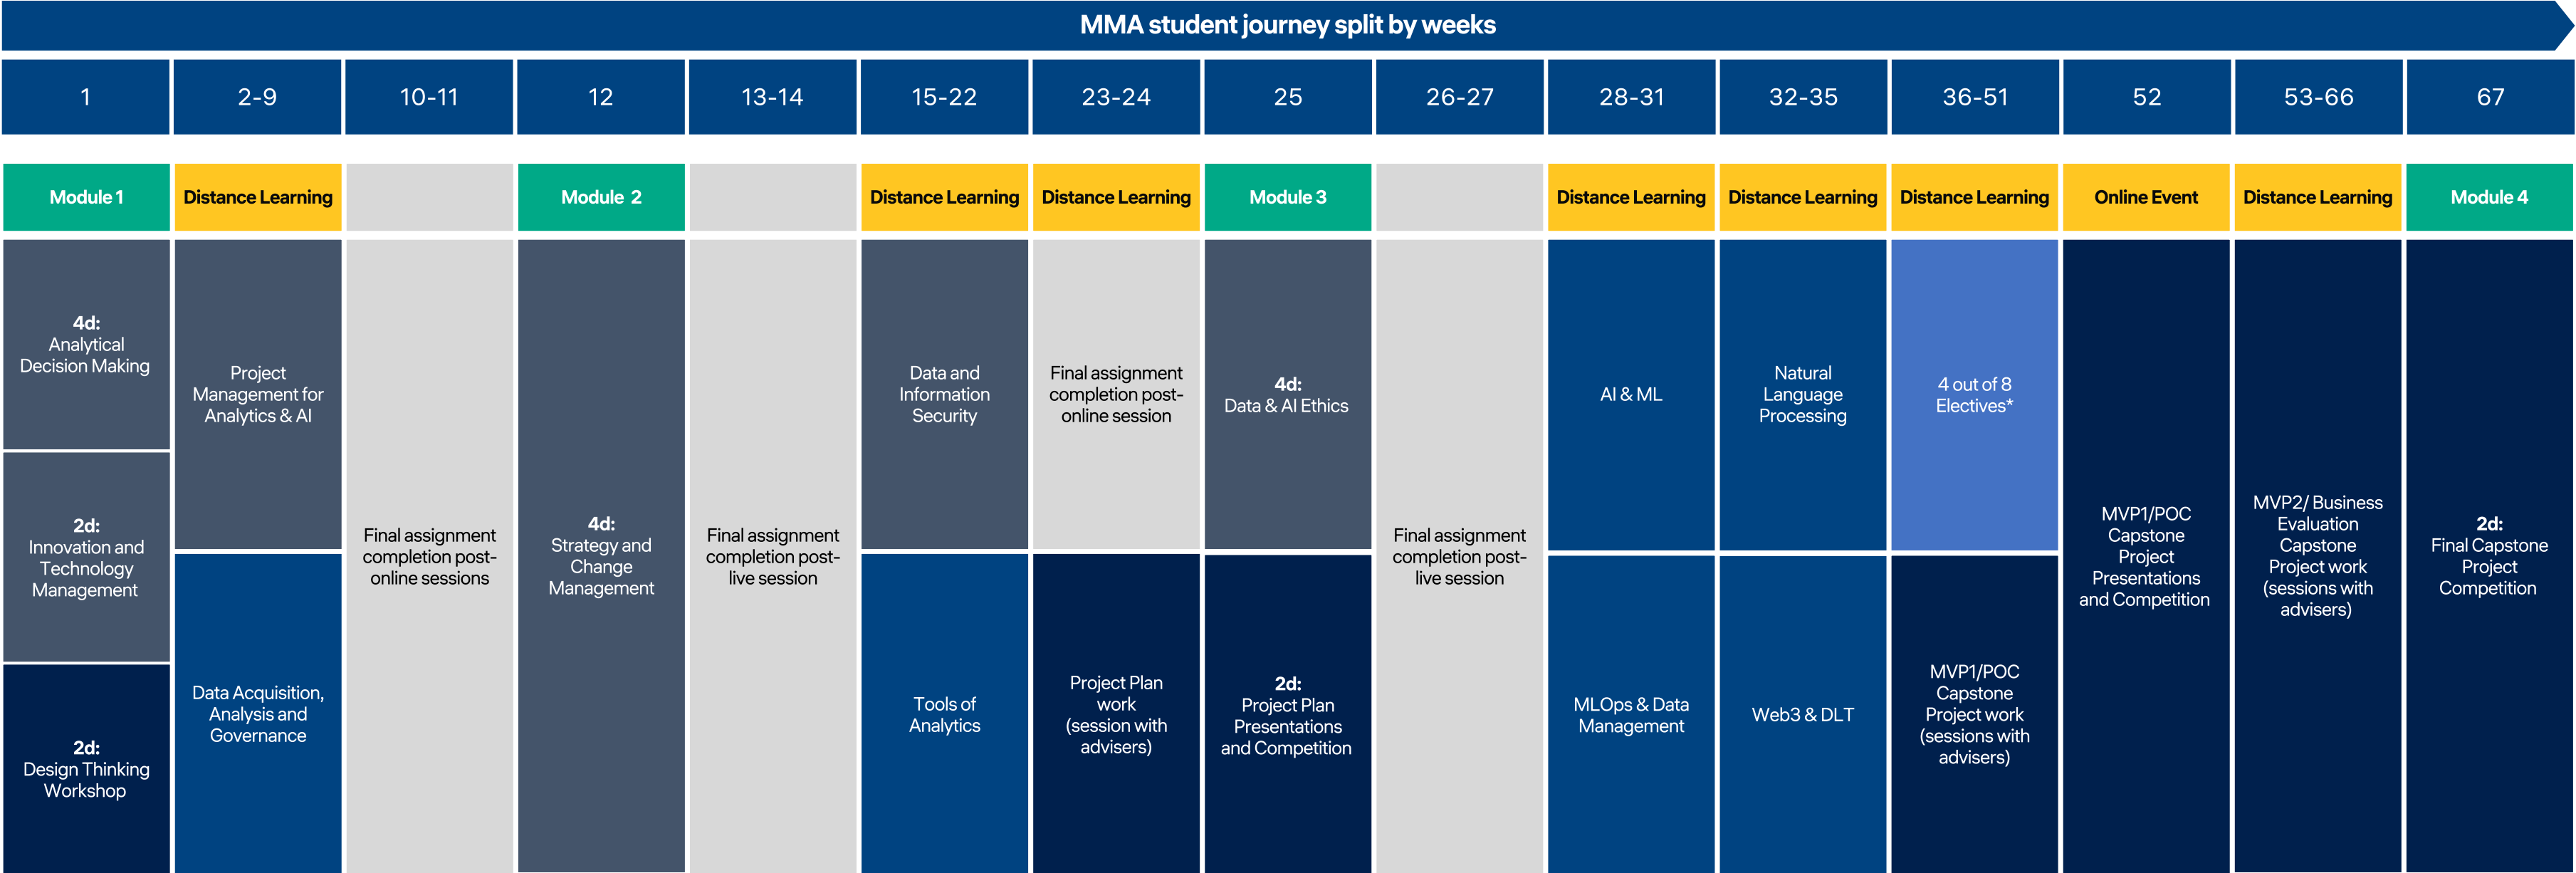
MMA student journey split by weeks

| 1 | 2-9 | 10-11 | 12 | 13-14 | 15-22 | 23-24 | 25 | 26-27 | 28-31 | 32-35 | 36-51 | 52 | 53-66 | 67 |
|---|---|---|---|---|---|---|---|---|---|---|---|---|---|---|
| Module 1 | Distance Learning | | Module 2 | | Distance Learning | Distance Learning | Module 3 | | Distance Learning | Distance Learning | Distance Learning | Online Event | Distance Learning | Module 4 |
| 4d: Analytical Decision Making | Project Management for Analytics & AI | Final assignment completion post-online sessions | 4d: Strategy and Change Management | Final assignment completion post-live session | Data and Information Security | Final assignment completion post-online session | 4d: Data & AI Ethics | Final assignment completion post-live session | AI & ML | Natural Language Processing | 4 out of 8 Electives* | MVP1/POC Capstone Project Presentations and Competition | MVP2/ Business Evaluation Capstone Project work (sessions with advisers) | 2d: Final Capstone Project Competition |
| 2d: Innovation and Technology Management | Data Acquisition, Analysis and Governance | | | | Tools of Analytics | Project Plan work (session with advisers) | 2d: Project Plan Presentations and Competition | | MLOps & Data Management | Web3 & DLT | MVP1/POC Capstone Project work (sessions with advisers) | | | |
| 2d: Design Thinking Workshop | | | | | | | | | | | | | | |